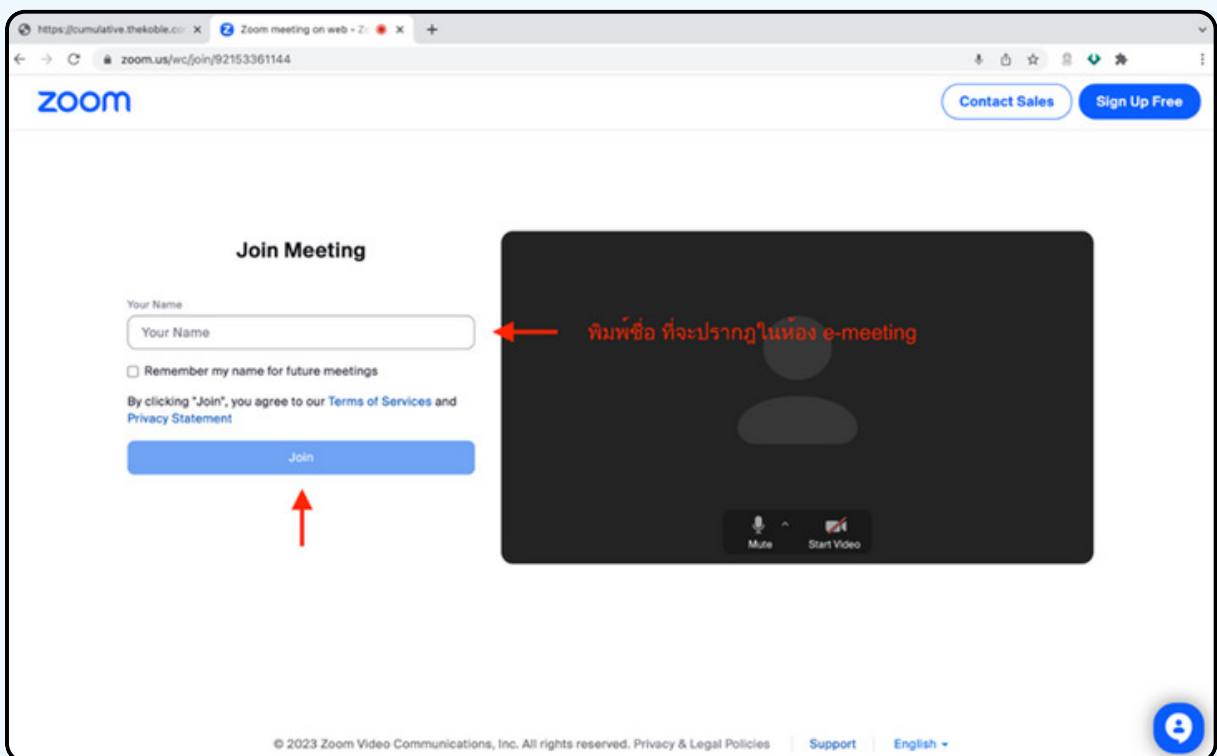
https://cumulative.thekoble.co ×
Zoom meeting on web - Zo ×
+

zoom.us/wc/join/92153361144

zoom

Contact Sales
Sign Up Free

Join Meeting

Your Name

Your Name

พิมพ์ชื่อ ที่จะปรากฏในห้อง e-meeting

Remember my name for future meetings

By clicking "Join", you agree to our Terms of Services and Privacy Statement

Join

Mute
Start Video

© 2023 Zoom Video Communications, Inc. All rights reserved. Privacy & Legal Policies
Support
English